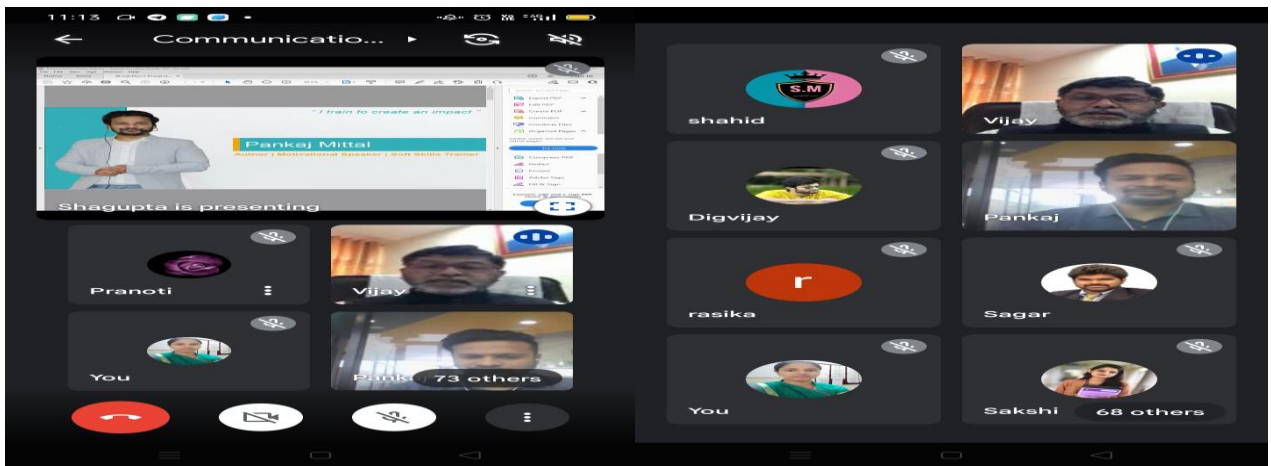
11:13

Communicatio...

" I train to create an impact "

Pankaj Mittal

Author | Motivational Speaker | Soft Skills Trainer

Shagupta is presenting

Pranoti

Vijay

You

Pank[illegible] 73 others

S.M

shahid

Vijay

Digvijay

Pankaj

r

rasika

Sagar

You

Sakshi 68 others